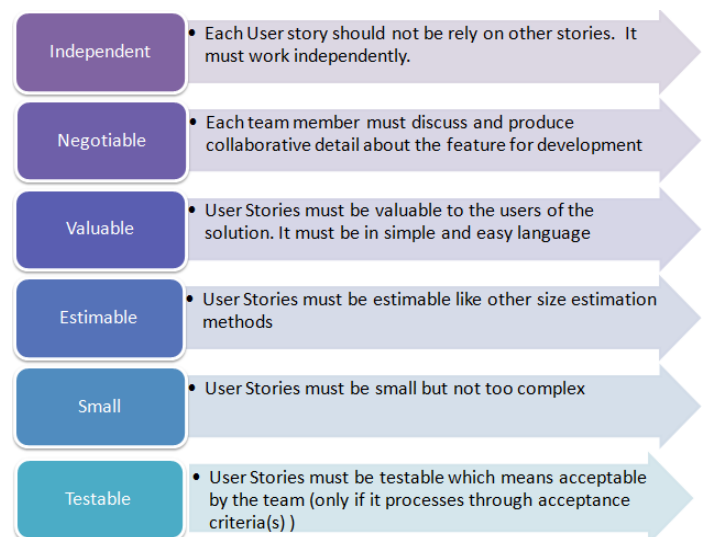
Independent

• Each User story should not be rely on other stories. It must work independently.

Negotiable

• Each team member must discuss and produce collaborative detail about the feature for development

Valuable

• User Stories must be valuable to the users of the solution. It must be in simple and easy language

Estimable

• User Stories must be estimable like other size estimation methods

Small

• User Stories must be small but not too complex

Testable

• User Stories must be testable which means acceptable by the team (only if it processes through acceptance criteria(s) )